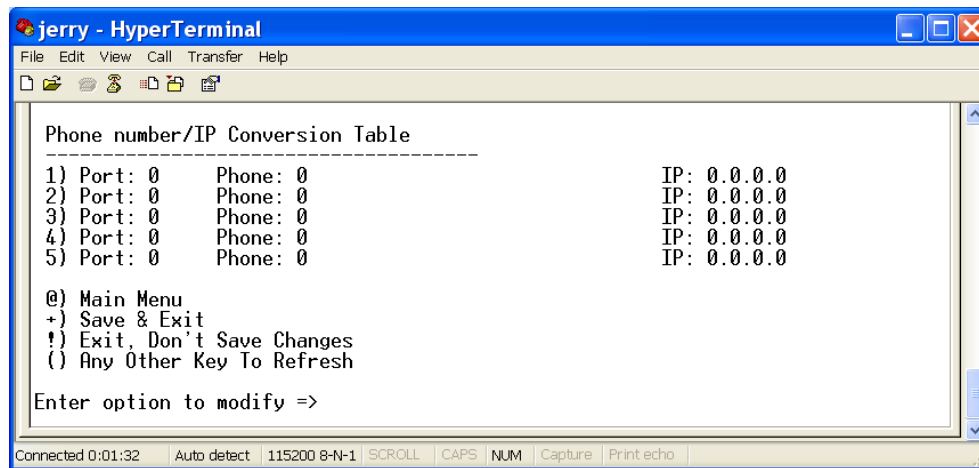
jerry - HyperTerminal

File Edit View Call Transfer Help

Phone number/IP Conversion Table
-------------------------------------
1) Port: 0 Phone: 0 IP: 0.0.0.0
2) Port: 0 Phone: 0 IP: 0.0.0.0
3) Port: 0 Phone: 0 IP: 0.0.0.0
4) Port: 0 Phone: 0 IP: 0.0.0.0
5) Port: 0 Phone: 0 IP: 0.0.0.0

@) Main Menu
+) Save & Exit
!) Exit, Don't Save Changes
() Any Other Key To Refresh

Enter option to modify =>

Connected 0:01:32 | Auto detect | 115200 8-N-1 | SCROLL | CAPS | NUM | Capture | Print echo